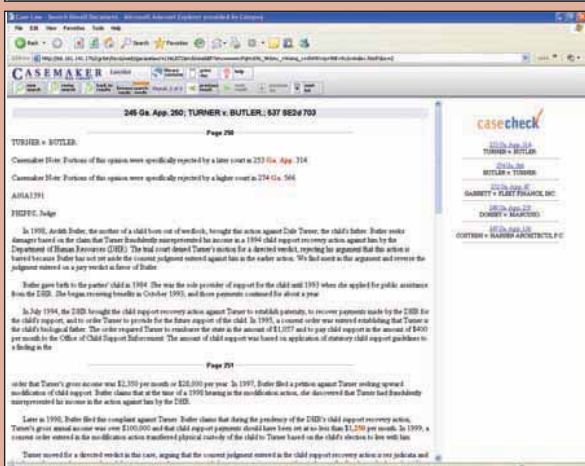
Case Law - Search Result Document - Microsoft Internet Explorer provided by Casemaker

File Edit View Favorites Tools Help

Back Search Favorites

CASEMAKER

245 Ga. App. 250; TURNER v. BUTLER; 537 SE2d 703

Page 250

TURNER v. BUTLER.

Casemaker Note: Portions of this opinion were specifically rejected by a later court in 253 Ga. App. 314.

Casemaker Note: Portions of this opinion were specifically rejected by a higher court in 274 Ga. 566.

A00A1591

PHIPPS, Judge.

In 1998, Ardith Butler, the mother of a child born out of wedlock, brought this action against Dale Turner, the child's father. Butler seeks damages based on the claim that Turner fraudulently misrepresented his income in a 1994 child support recovery action against him by the Department of Human Resources (DHR). The trial court denied Turner's motion for a directed verdict, rejecting his argument that this action is barred because Butler has not set aside the consent judgment entered against him in the earlier action. We find merit in this argument and reverse the judgment entered on a jury verdict in favor of Butler.

Butler gave birth to the parties' child in 1984. She was the sole provider of support for the child until 1993 when she applied for public assistance from the DHR. She began receiving benefits in October 1993, and those payments continued for about a year.

In July 1994, the DHR brought the child support recovery action against Turner to establish paternity, to recover payments made by the DHR for the child's support, and to order Turner to provide for the future support of the child. In 1995, a consent order was entered establishing that Turner is the child's biological father. The order required Turner to reimburse the state in the amount of $1,057 and to pay child support in the amount of $400 per month to the Office of Child Support Enforcement. The amount of child support was based on application of statutory child support guidelines to a finding in the

Page 251

order that Turner's gross income was $2,350 per month or $28,000 per year. In 1997, Butler filed a petition against Turner seeking upward modification of child support. Butler claims that at the time of a 1998 hearing in the modification action, she discovered that Turner had fraudulently misrepresented his income in the action against him by the DHR.

Later in 1998, Butler filed this complaint against Turner. Butler claims that during the pendency of the DHR's child support recovery action, Turner's gross annual income was over $100,000 and that child support payments should have been set at no less than $1,250 per month. In 1999, a consent order entered in the modification action transferred physical custody of the child to Turner based on the child's election to live with him.

Turner moved for a directed verdict in this case, arguing that the consent judgment entered in the child support recovery action is res judicata and

casecheck

253 Ga. App. 314
TURNER v. BUTLER

274 Ga. 566
BUTLER v. TURNER

253 Ga. App. 87
GARRETT v. FLEET FINANCE, INC

280 Ga. App. 270
DORSEY v. MANCUSO

287 Ga. App. 136
COSTRINI v. HANSEN ARCHITECTS, P.C.